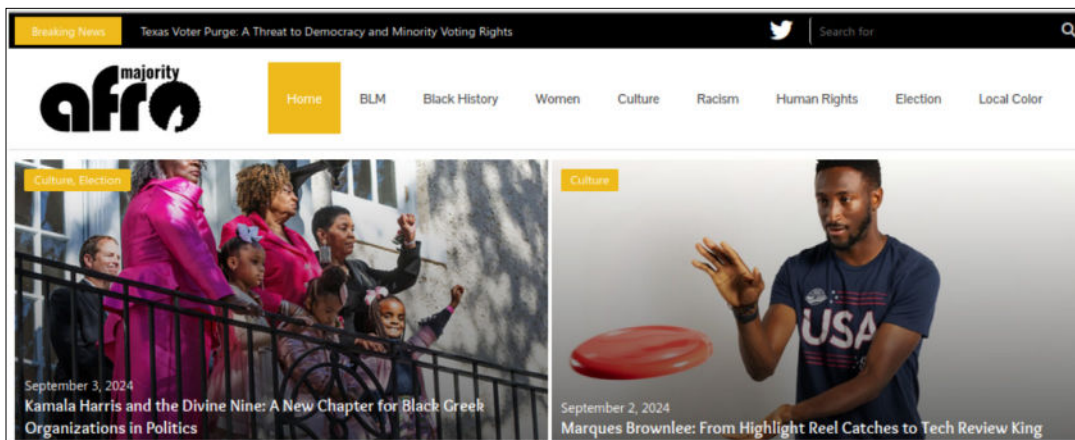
Breaking News Texas Voter Purge: A Threat to Democracy and Minority Voting Rights

Search for

majority afro

Home BLM Black History Women Culture Racism Human Rights Election Local Color

Culture, Election

September 3, 2024

Kamala Harris and the Divine Nine: A New Chapter for Black Greek Organizations in Politics

Culture

USA

September 2, 2024

Marques Brownlee: From Highlight Reel Catches to Tech Review King